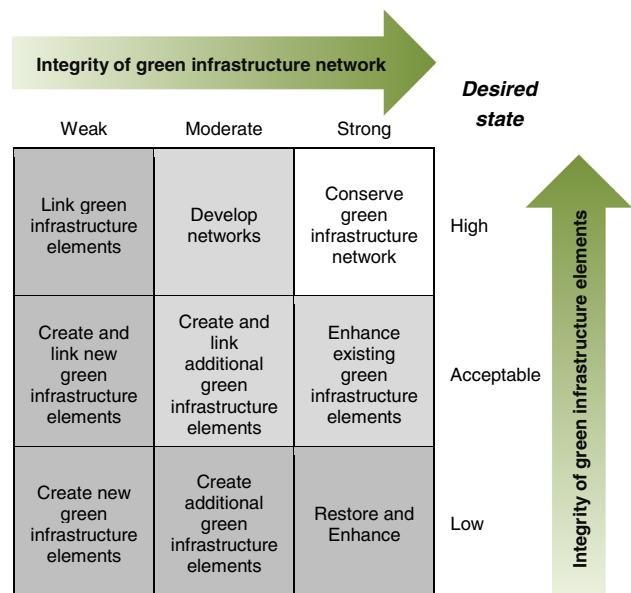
Integrity of green infrastructure network

Desired state

| Weak | Moderate | Strong | |
|---|---|---|---|
| Link green infrastructure elements | Develop networks | Conserve green infrastructure network | High |
| Create and link new green infrastructure elements | Create and link additional green infrastructure elements | Enhance existing green infrastructure elements | Acceptable |
| Create new green infrastructure elements | Create additional green infrastructure elements | Restore and Enhance | Low |

Integrity of green infrastructure elements